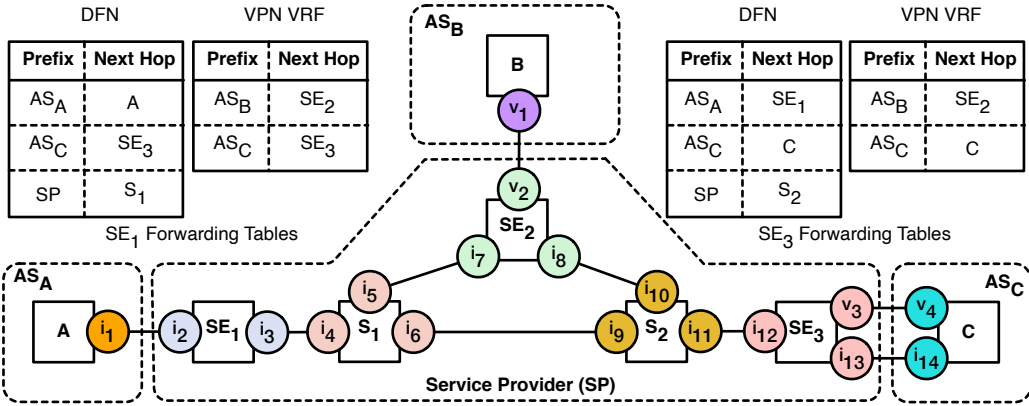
DFN

| Prefix | Next Hop |
|---|---|
| $AS_A$ | A |
| $AS_C$ | $SE_3$ |
| SP | $S_1$ |

VPN VRF

| Prefix | Next Hop |
|---|---|
| $AS_B$ | $SE_2$ |
| $AS_C$ | $SE_3$ |

$SE_1$ Forwarding Tables

$AS_B$

B

$v_1$

$v_2$

$SE_2$

$i_7$ $i_8$

DFN

| Prefix | Next Hop |
|---|---|
| $AS_A$ | $SE_1$ |
| $AS_C$ | C |
| SP | $S_2$ |

VPN VRF

| Prefix | Next Hop |
|---|---|
| $AS_B$ | $SE_2$ |
| $AS_C$ | C |

$SE_3$ Forwarding Tables

$AS_A$

A $i_1$

$i_2$ $SE_1$ $i_3$

$i_5$

$i_4$ $S_1$ $i_6$

$i_{10}$

$i_9$ $S_2$ $i_{11}$

$i_{12}$ $SE_3$ $v_3$ $i_{13}$

$AS_C$

$v_4$ $i_{14}$ C

Service Provider (SP)